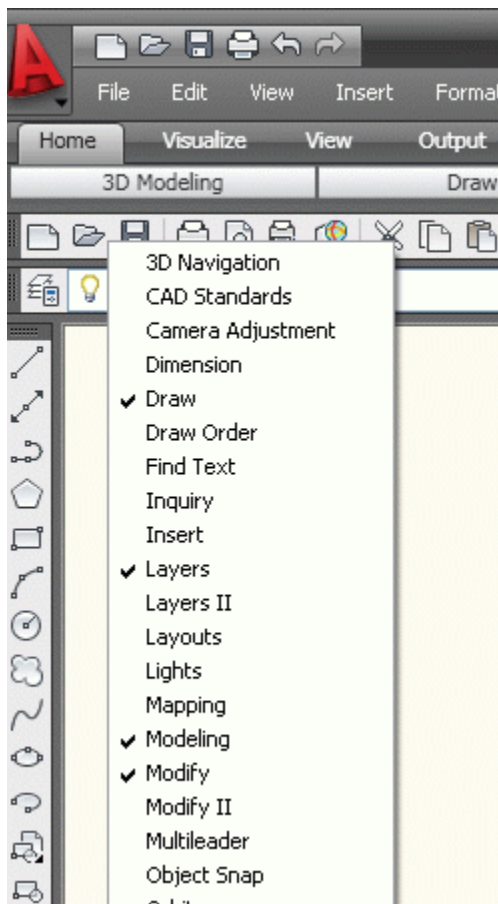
File Edit View Insert Format

Home Visualize View Output

3D Modeling Draw

3D Navigation
CAD Standards
Camera Adjustment
Dimension
✔ Draw
Draw Order
Find Text
Inquiry
Insert
✔ Layers
Layers II
Layouts
Lights
Mapping
✔ Modeling
✔ Modify
Modify II
Multileader
Object Snap
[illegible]